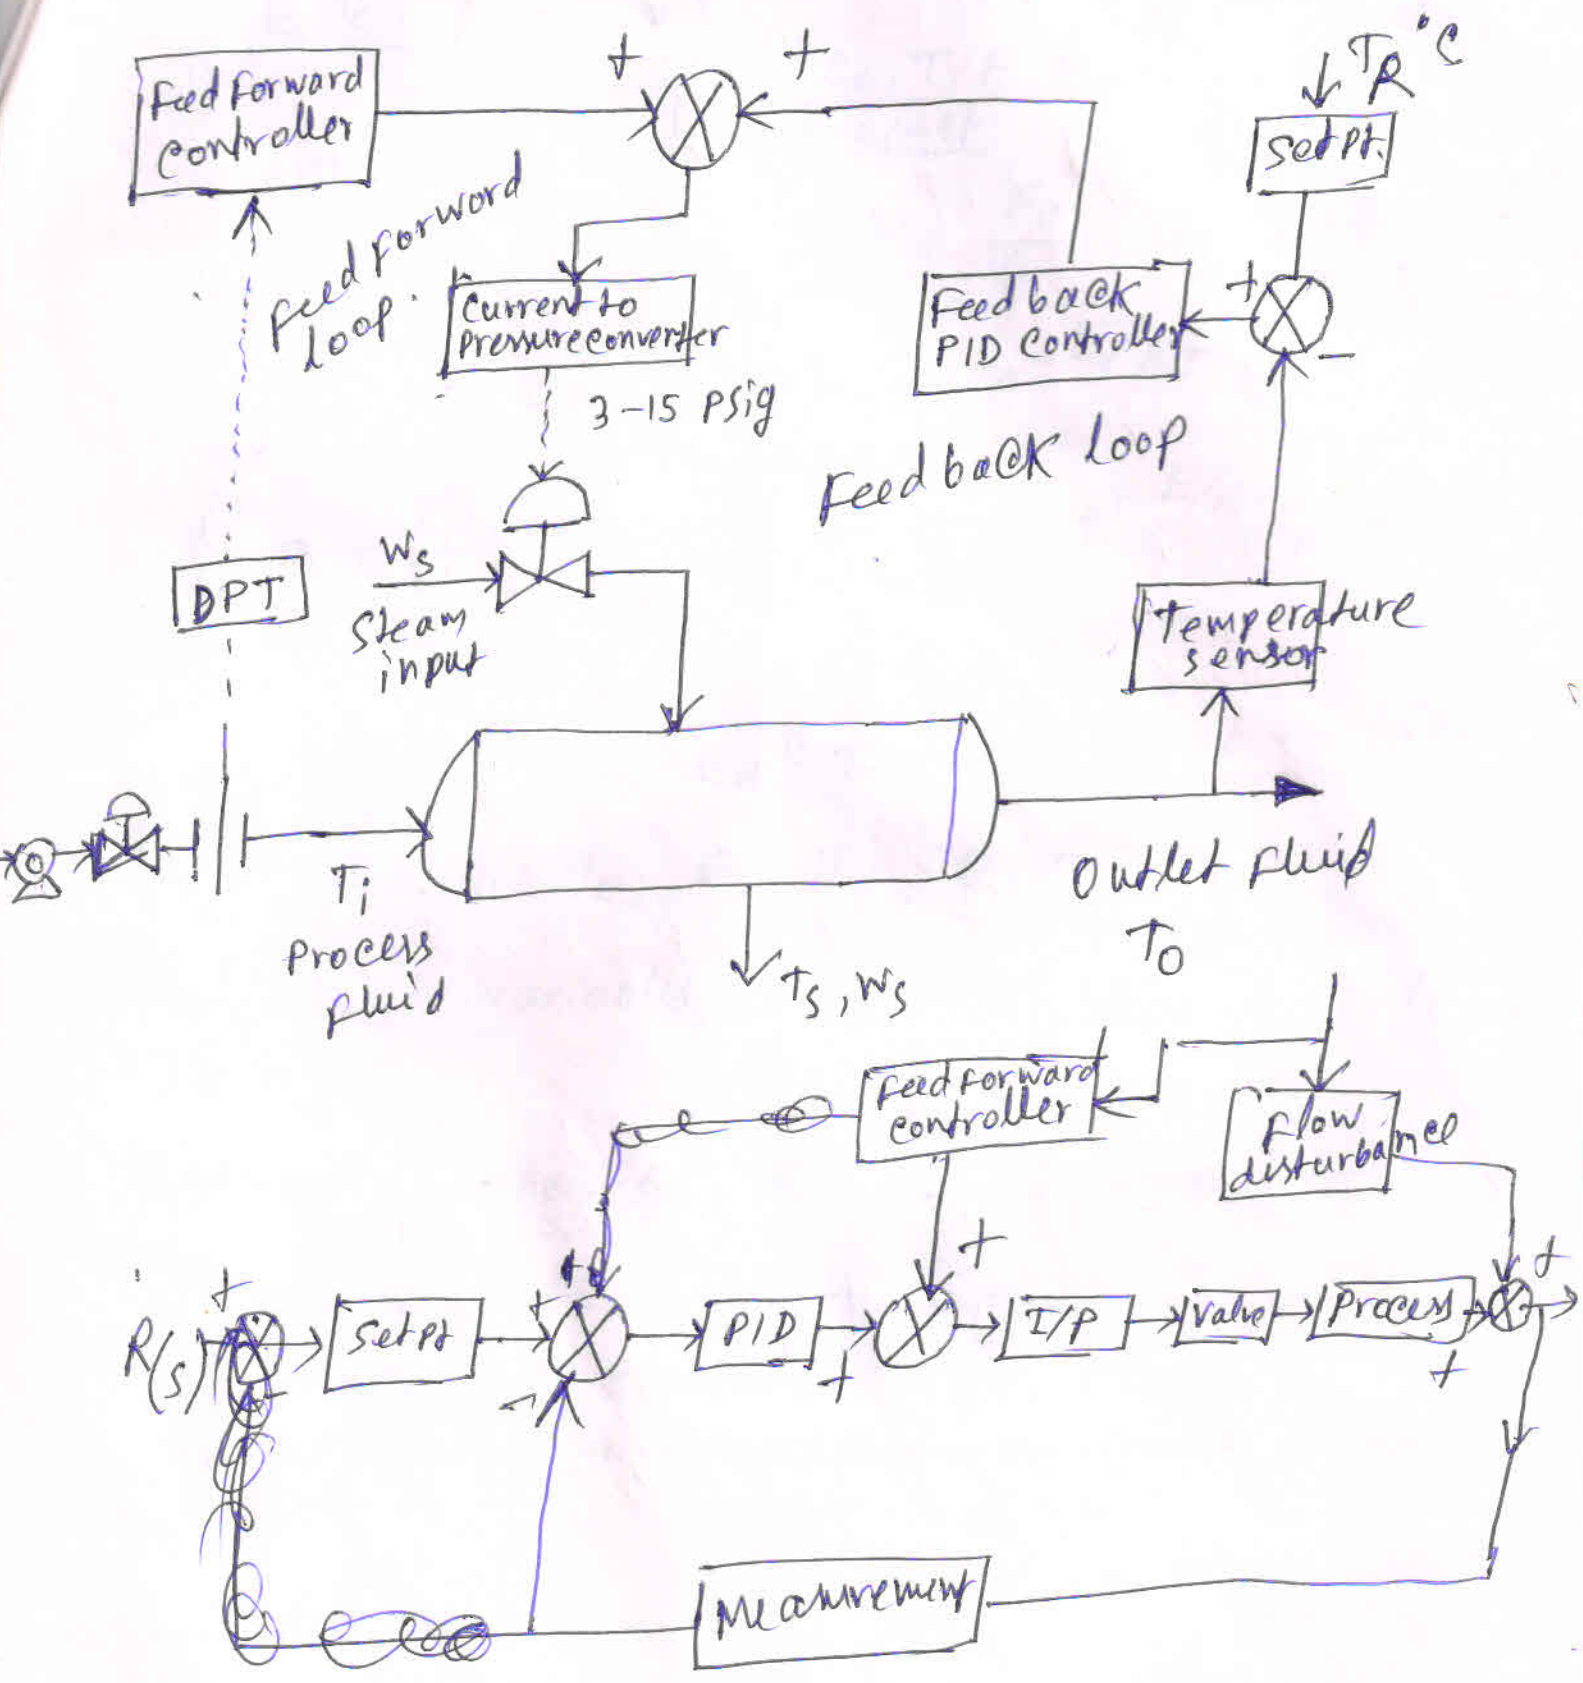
Feed Forward controller

+ +

$T_R$ °C

Set Pt.

Feed forword loop

Current to Pressure converter

Feed back PID Controller

+

-

3-15 Psig

Feed back Loop

$W_s$

DPT

Steam input

Temperature sensor

$T_i$

Process fluid

$T_s, W_s$

Outlet fluid

$T_o$

Feed forward controller

Flow disturbance

+

+

R(s)

+

Set Pt

+

PID

+

I/P

Valve

Process

+

+

-

Measurement